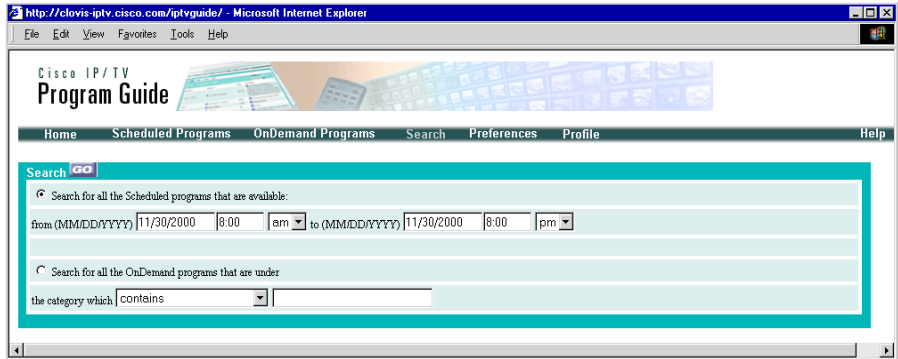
http://clovis-iptv.cisco.com/iptvguide/ - Microsoft Internet Explorer

File Edit View Favorites Tools Help

Cisco IP/TV
Program Guide

Home Scheduled Programs OnDemand Programs Search Preferences Profile Help

Search GO

Search for all the Scheduled programs that are available:

from (MM/DD/YYYY) 11/30/2000 8:00 am to (MM/DD/YYYY) 11/30/2000 8:00 pm

Search for all the OnDemand programs that are under

the category which contains